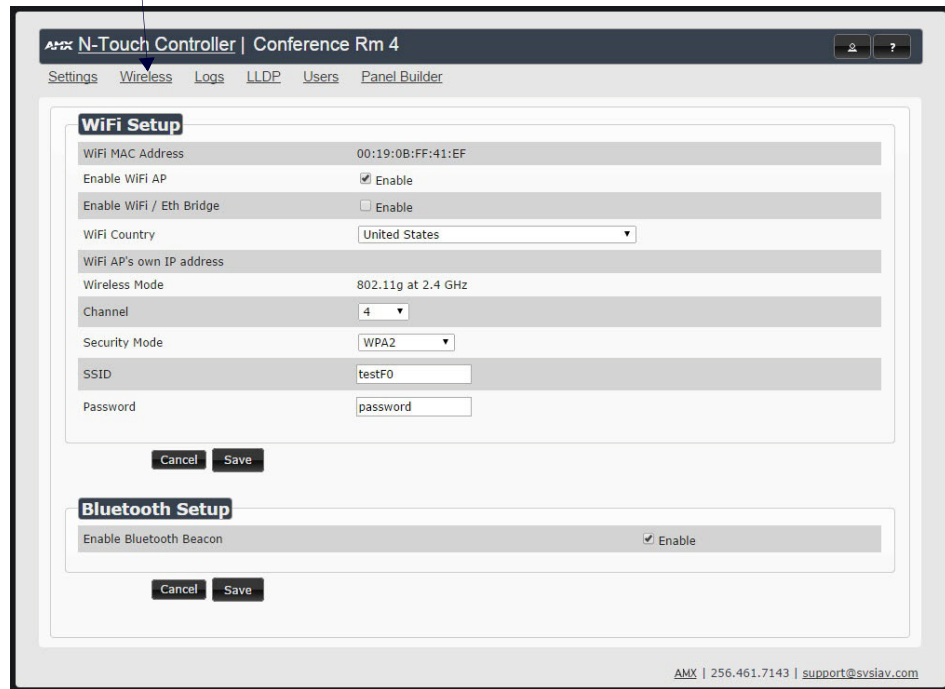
AMX N-Touch Controller | Conference Rm 4

Settings Wireless Logs LLDP Users Panel Builder

WiFi Setup

| | |
|---|---|
| WiFi MAC Address | 00:19:0B:FF:41:EF |
| Enable WiFi AP | Enable |
| Enable WiFi / Eth Bridge | Enable |
| WiFi Country | United States |
| WiFi AP's own IP address | |
| Wireless Mode | 802.11g at 2.4 GHz |
| Channel | 4 |
| Security Mode | WPA2 |
| SSID | testF0 |
| Password | password |

Cancel Save

Bluetooth Setup

| | |
|---|---|
| Enable Bluetooth Beacon | Enable |

Cancel Save

AMX | 256.461.7143 | support@svsiav.com